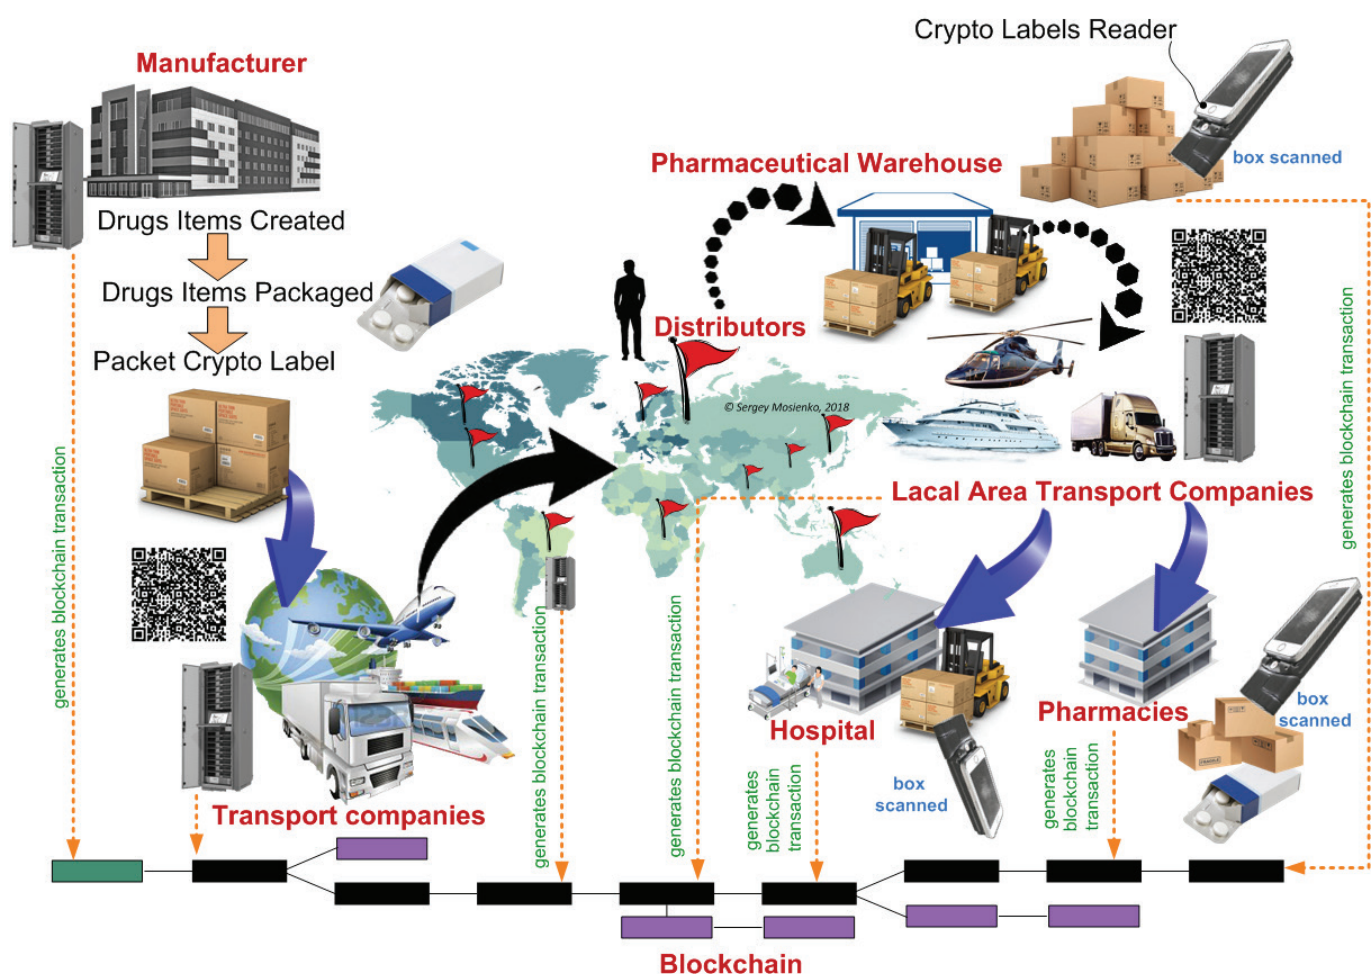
Manufacturer

Drugs Items Created

Drugs Items Packaged

Packet Crypto Label

Crypto Labels Reader

box scanned

Pharmaceutical Warehouse

Distributors

© Sergey Mosienko, 2018

Lacal Area Transport Companies

generates blockchain transaction

generates blockchain transaction

generates blockchain transaction

generates blockchain transaction

Transport companies

Hospital

box scanned

generates blockchain transaction

Pharmacies

generates blockchain transaction

box scanned

Blockchain